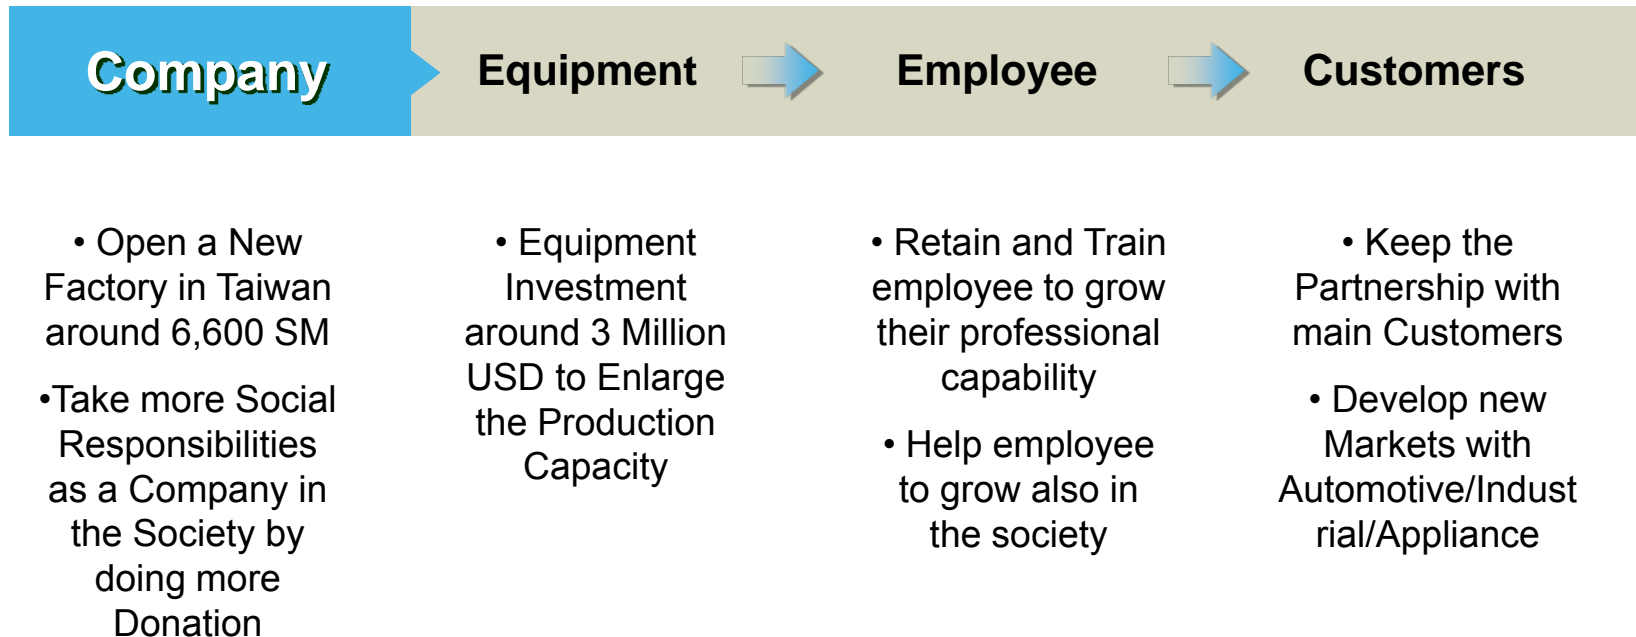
Company

Equipment

Employee

Customers

• Open a New Factory in Taiwan around 6,600 SM

•Take more Social Responsibilities as a Company in the Society by doing more Donation

• Equipment Investment around 3 Million USD to Enlarge the Production Capacity

• Retain and Train employee to grow their professional capability

• Help employee to grow also in the society

• Keep the Partnership with main Customers

• Develop new Markets with Automotive/Industrial/Appliance